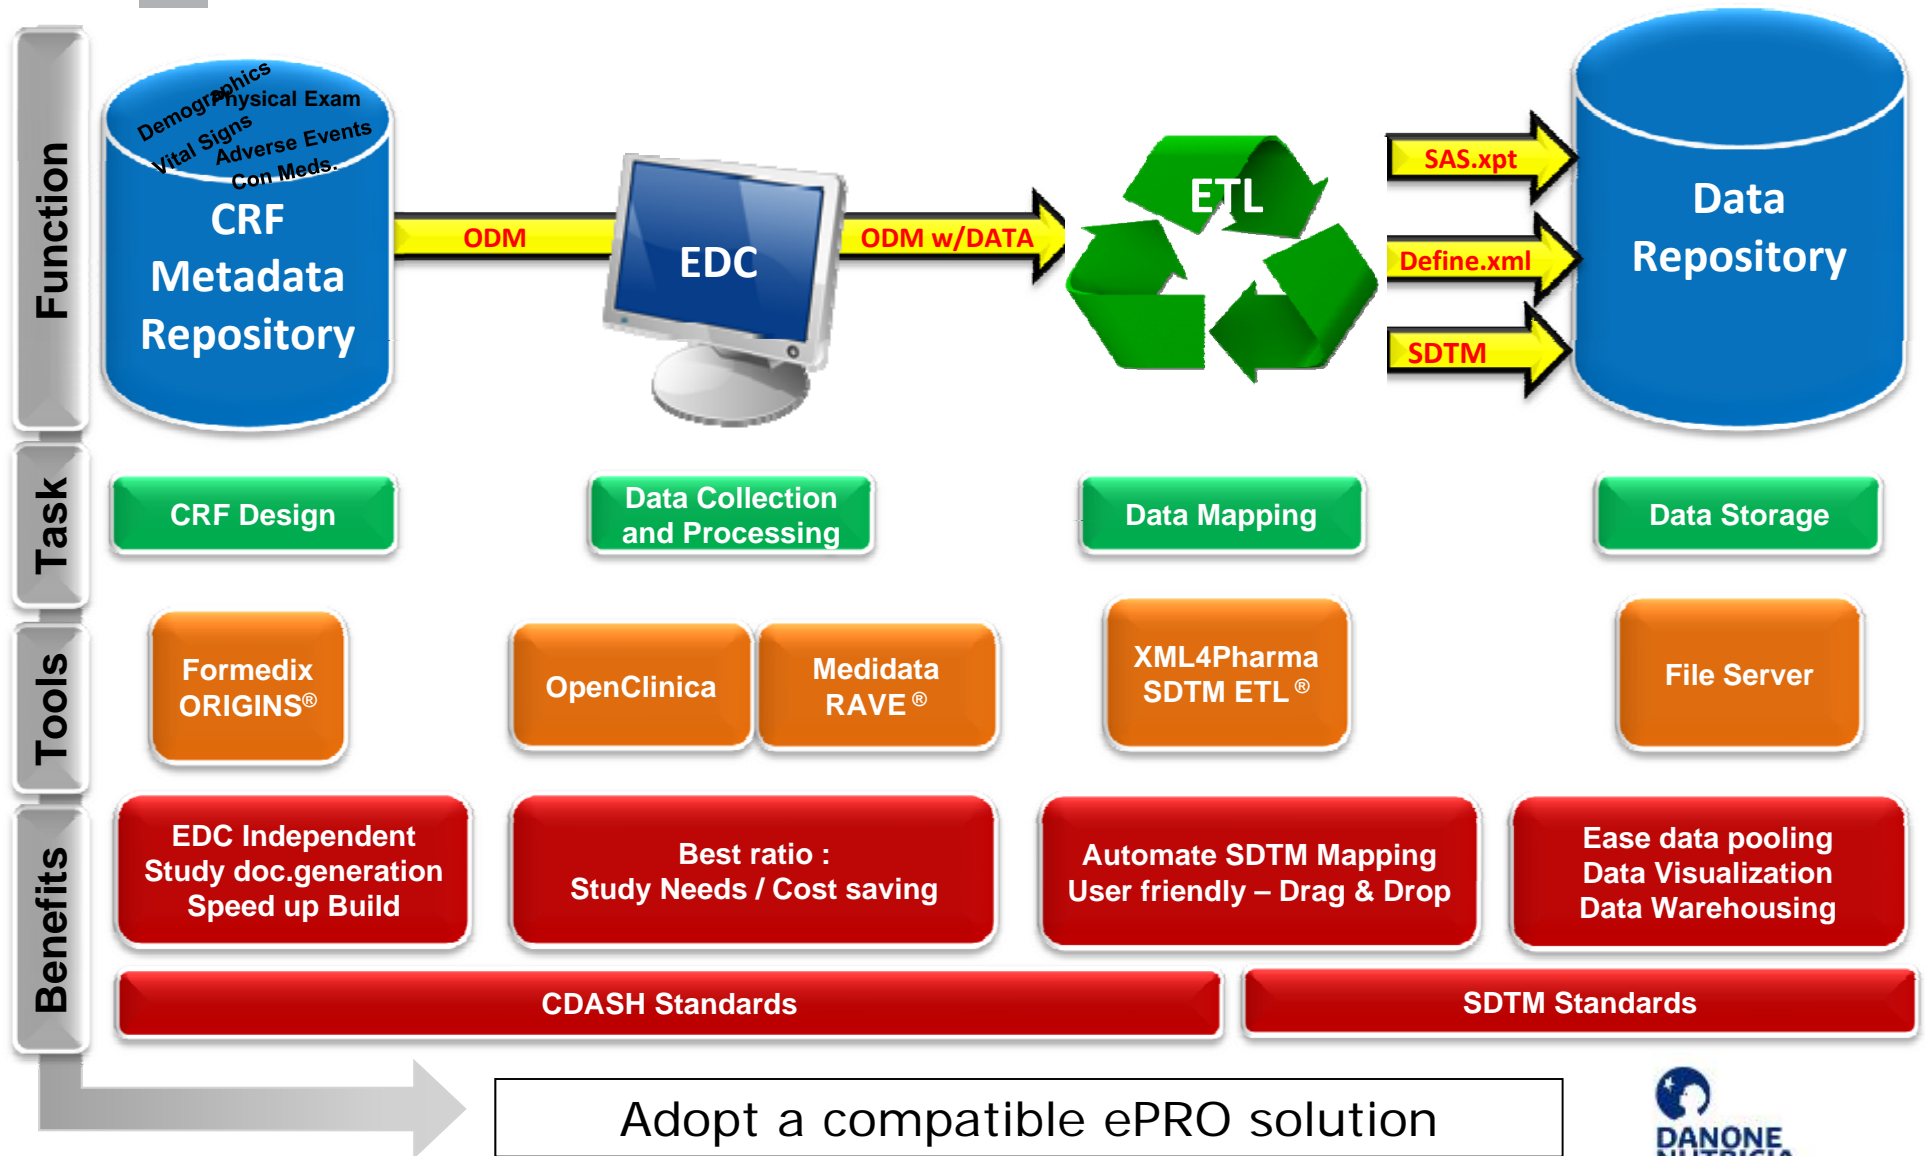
Function

Demographics
Physical Exam
Vital Signs
Adverse Events
Con Meds.

CRF Metadata Repository

ODM

EDC

ODM w/DATA

ETL

SAS.xpt

Define.xml

SDTM

Data Repository

Task

CRF Design

Data Collection and Processing

Data Mapping

Data Storage

Tools

Formedix ORIGINS®

OpenClinica

Medidata RAVE ®

XML4Pharma SDTM ETL ®

File Server

Benefits

EDC Independent
Study doc.generation
Speed up Build

Best ratio :
Study Needs / Cost saving

Automate SDTM Mapping
User friendly – Drag & Drop

Ease data pooling
Data Visualization
Data Warehousing

CDASH Standards

SDTM Standards

Adopt a compatible ePRO solution

DANONE
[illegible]